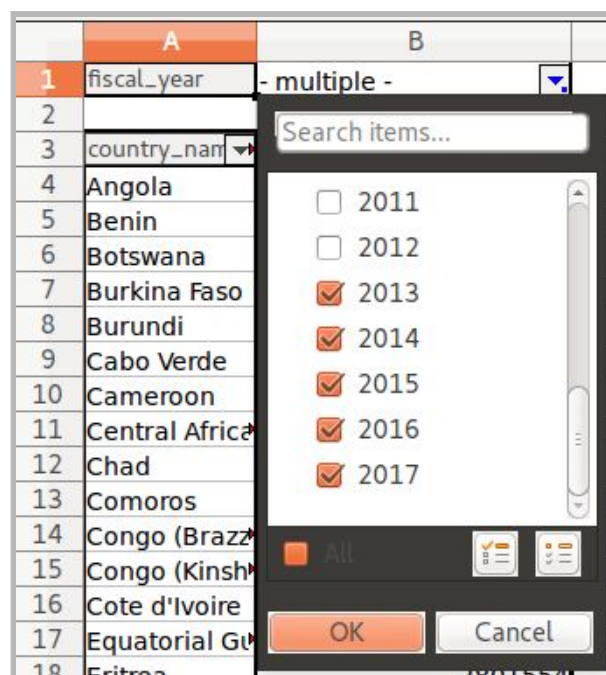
| | A | B |
|---|---|---|
| 1 | fiscal_year | - multiple - |
| 2 | | |
| 3 | country_nam | |
| 4 | Angola | |
| 5 | Benin | |
| 6 | Botswana | |
| 7 | Burkina Faso | |
| 8 | Burundi | |
| 9 | Cabo Verde | |
| 10 | Cameroon | |
| 11 | Central Africa | |
| 12 | Chad | |
| 13 | Comoros | |
| 14 | Congo (Brazz | |
| 15 | Congo (Kinsh | |
| 16 | Cote d'Ivoire | |
| 17 | Equatorial Gu | |
| 18 | Eritrea | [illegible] |

Search items...

2011
2012
2013
2014
2015
2016
2017

All

OK
Cancel